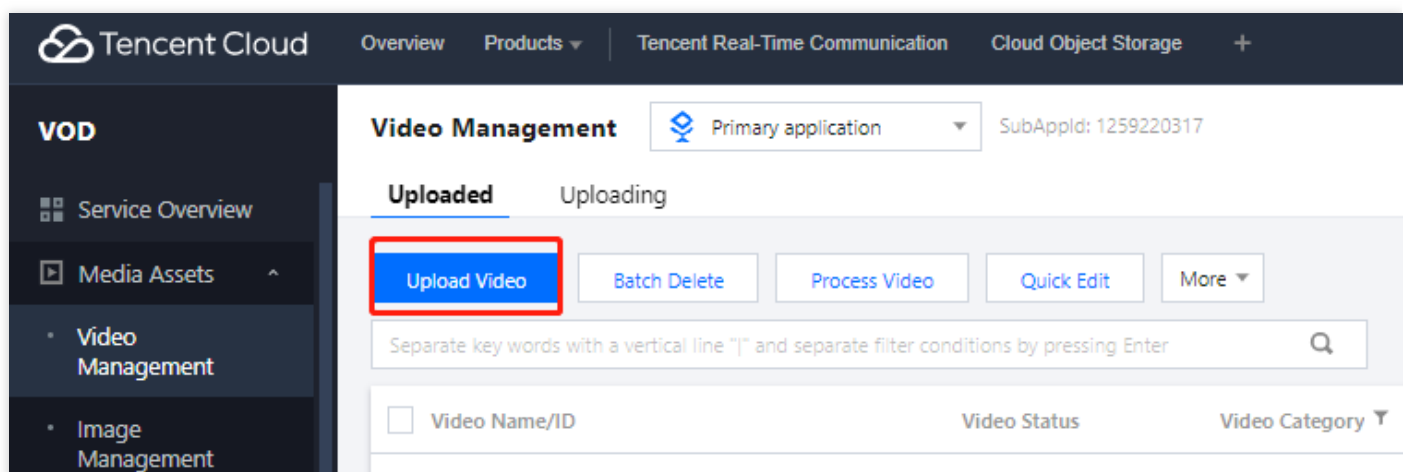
Tencent Cloud Overview Products Tencent Real-Time Communication Cloud Object Storage +

VOD

Service Overview

Media Assets

Video Management

Image Management

Video Management Primary application SubAppId: 1259220317

Uploaded Uploading

Upload Video Batch Delete Process Video Quick Edit More

Separate key words with a vertical line "|" and separate filter conditions by pressing Enter

| Video Name/ID | Video Status | Video Category |
|---|---|---|